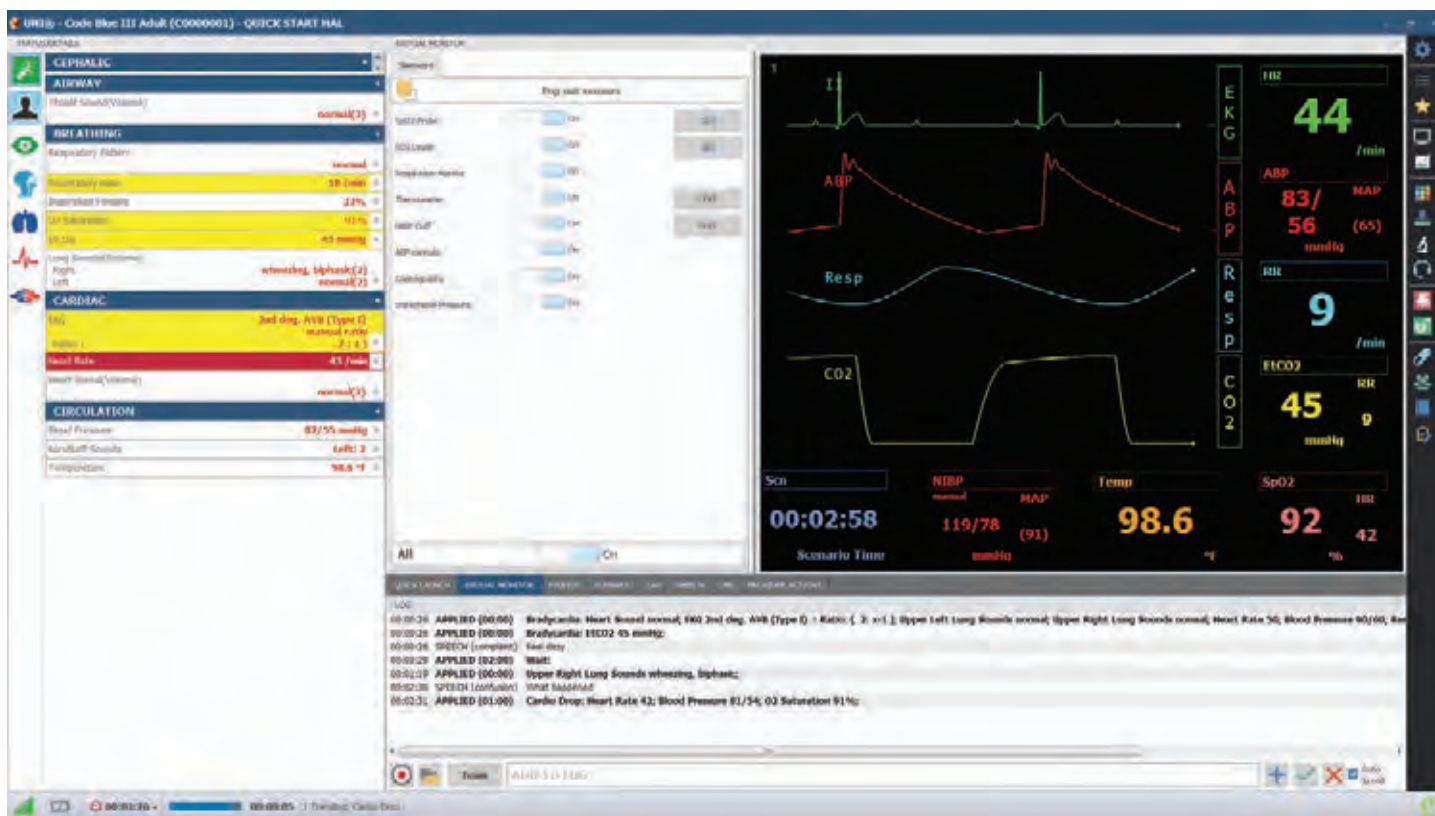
UNI® - Code Blue III Adult (C0000001) - QUICK START HAL

PHYSIOLOGY

CEPHALIC

AIRWAY

Throat Sound(Volume): normal(3)

BREATHING

Respiratory Pattern: normal

Respiratory rate: 18 /min

Inspiration Fraction: 22%

O2 Saturation: 91%

EtCO2: 45 mmHg

Lung Sounds(Volume) Right: wheezing, biphasic(2) Left: normal(2)

CARDIAC

EKG: 2nd deg. AVB (Type I) manual ratio Ratio: 3 : 1

Heart Rate: 45 /min

Heart Sound(Volume): normal(3)

CIRCULATION

Blood Pressure: 83/55 mmHg

Korotkoff Sounds: Left: 3

Temperature: 98.6 °F

VIRTUAL MONITOR

Sensors

Pop out sensors

SpO2 Probe: On

ECG Leads: On

Respiration Monitor: Off

Thermometer: Off

NIBP Cuff: On

ABP cannula: On

Capnography: On

Intracranial Pressure: On

All On

I

EKG

ABP

Resp

CO2

HR 44 /min

ABP 83/ 56 MAP (65) mmHg

RR 9 /min

EtCO2 45 RR 9 mmHg

Scn 00:02:58 Scenario Time

NIBP manual MAP 119/78 (91) mmHg

Temp 98.6 °F

SpO2 HR 92 42 %

QUICK LAUNCH | VIRTUAL MONITOR | EVENTS | FORMATS | LAB | SPEECH | CPR | PROGRAM ACTIONS

LOG

00:00:26 APPLIED (00:00) Bradycardia: Heart Sound normal; EKG 2nd deg. AVB (Type I) : Ratio ( 3: x:1 ); Upper Left Lung Sounds normal; Upper Right Lung Sounds normal; Heart Rate 50; Blood Pressure 90/60;
00:00:26 APPLIED (00:00) Bradycardia: EtCO2 45 mmHg;
00:00:26 SPEECH (complaint) Feel dizzy
00:00:29 APPLIED (02:00) Wait:
00:01:19 APPLIED (00:00) Upper Right Lung Sounds wheezing, biphasic;
00:02:30 SPEECH (confusion) What happened
00:02:31 APPLIED (01:00) Cardio Drop: Heart Rate 42; Blood Pressure 81/54; O2 Saturation 91%;

Event Add to log

Auto Scroll

00:01:36 00:00:05 Cardio Drop